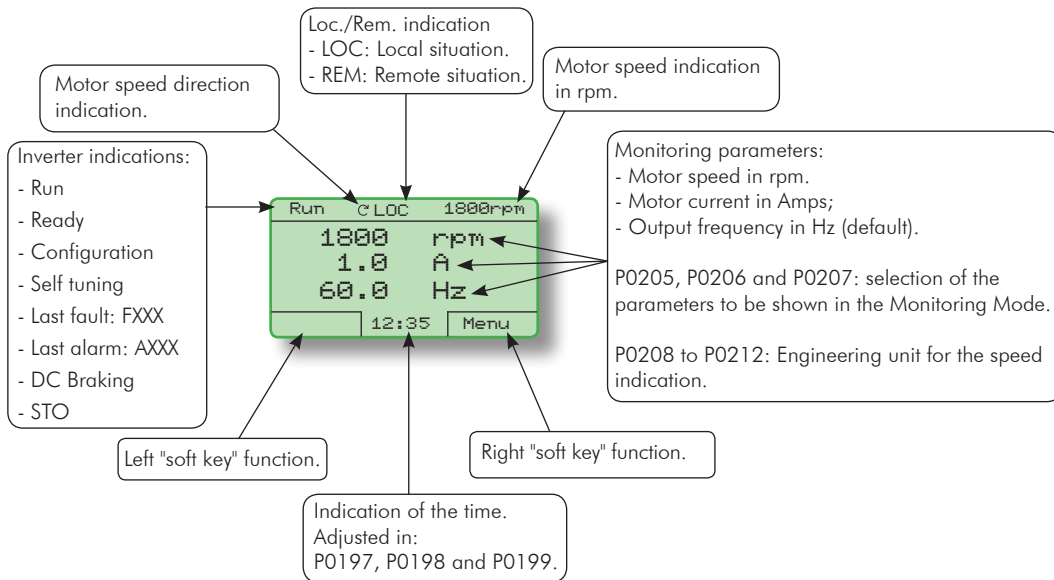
Loc./Rem. indication
- LOC: Local situation.
- REM: Remote situation.

Motor speed direction indication.

Motor speed indication in rpm.

Inverter indications:
- Run
- Ready
- Configuration
- Self tuning
- Last fault: FXXX
- Last alarm: AXXX
- DC Braking
- STO

Run ↻LOC 1800rpm
1800 rpm
1.0 A
60.0 Hz
12:35 Menu

Monitoring parameters:
- Motor speed in rpm.
- Motor current in Amps;
- Output frequency in Hz (default).

P0205, P0206 and P0207: selection of the parameters to be shown in the Monitoring Mode.

P0208 to P0212: Engineering unit for the speed indication.

Left "soft key" function.

Right "soft key" function.

Indication of the time.
Adjusted in:
P0197, P0198 and P0199.